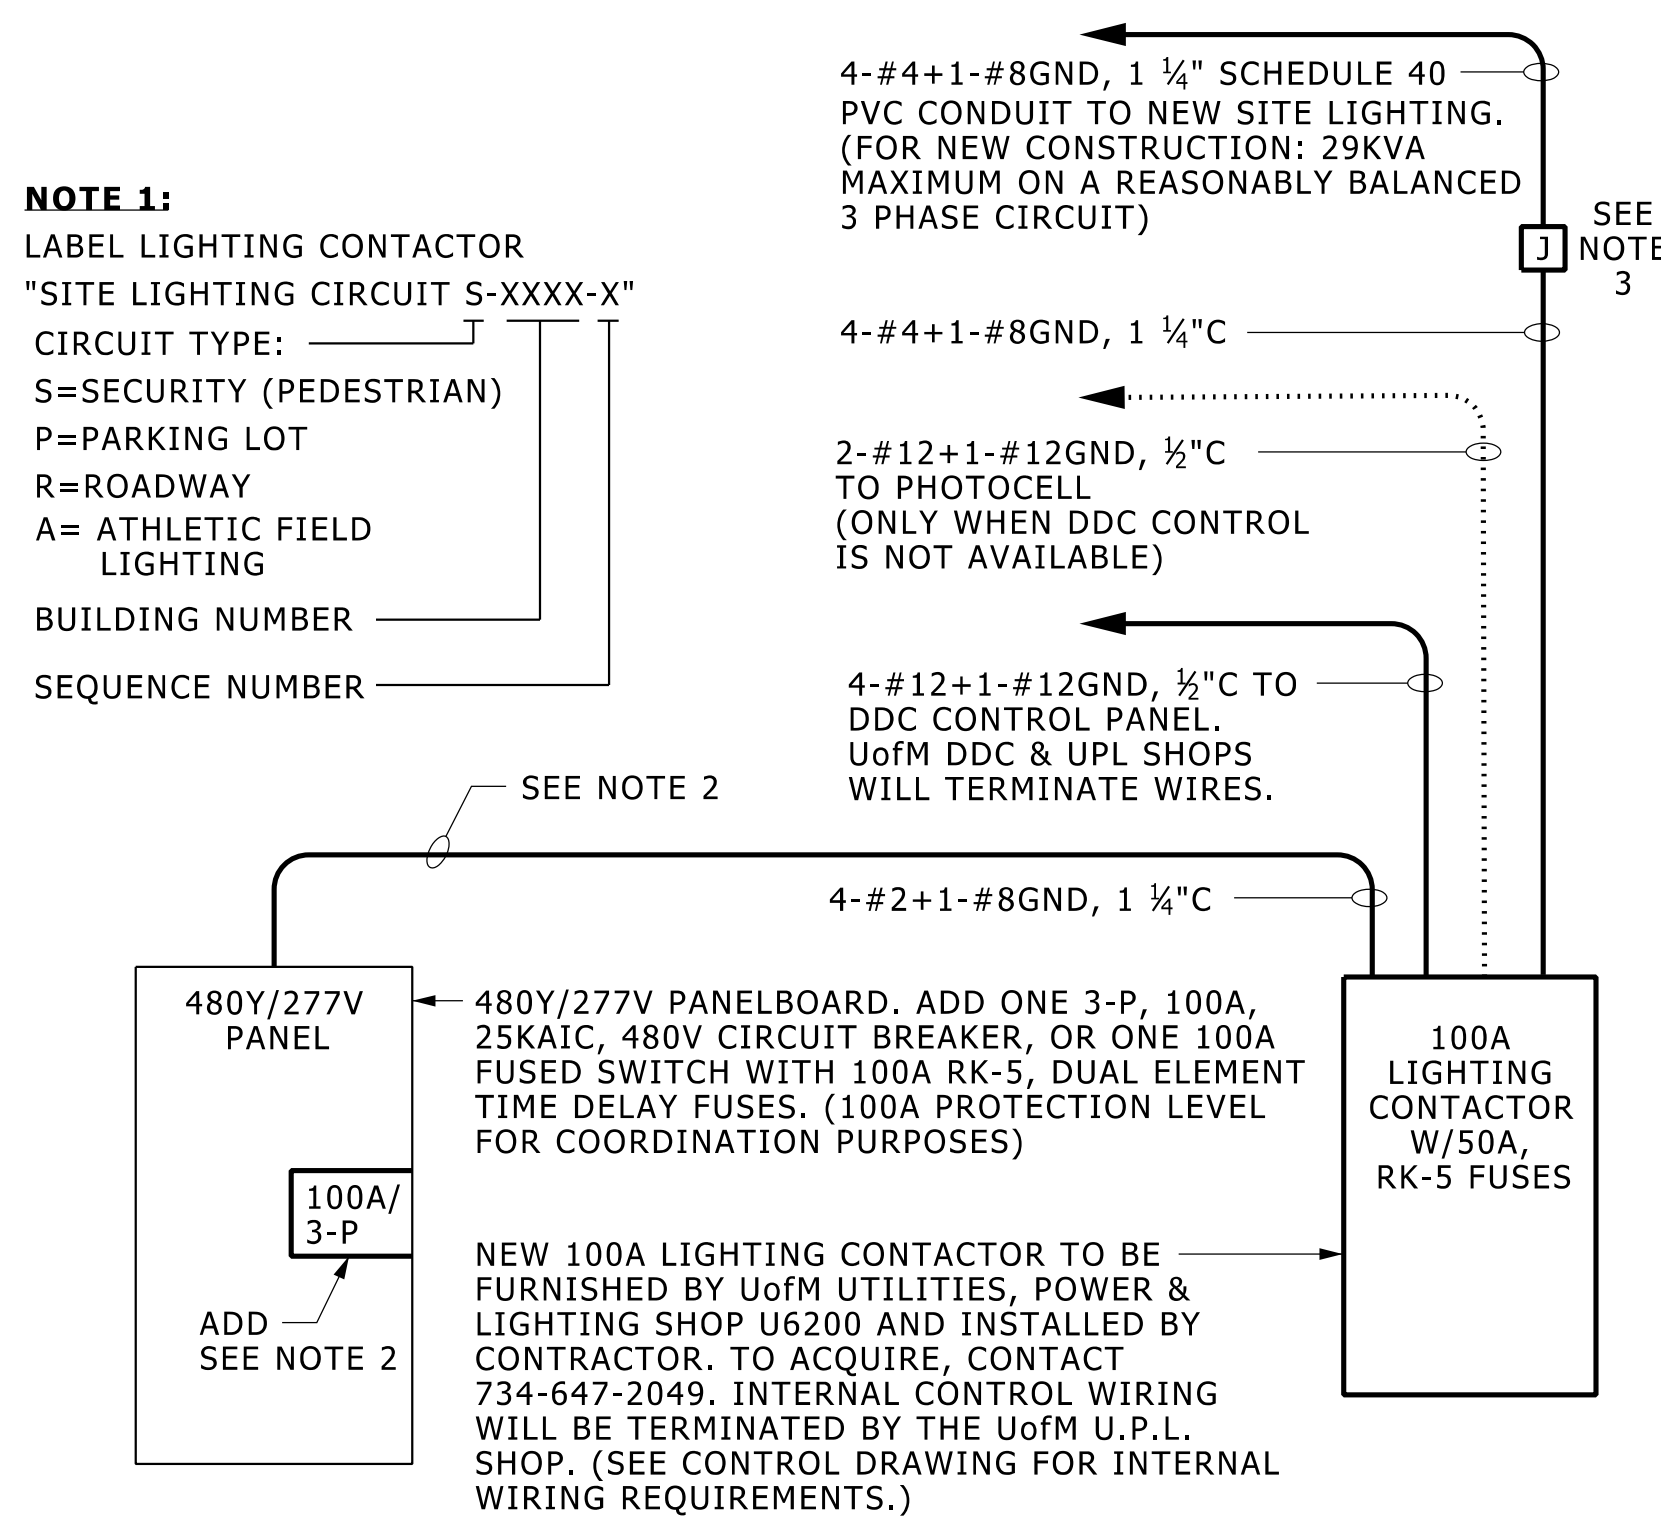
4-#4+1-#8GND, 1 ¼" SCHEDULE 40 PVC CONDUIT TO NEW SITE LIGHTING. (FOR NEW CONSTRUCTION: 29KVA MAXIMUM ON A REASONABLY BALANCED 3 PHASE CIRCUIT)

SEE NOTE 3

J

NOTE 1:

LABEL LIGHTING CONTACTOR "SITE LIGHTING CIRCUIT S-XXXX-X"

CIRCUIT TYPE:
S=SECURITY (PEDESTRIAN)
P=PARKING LOT
R=ROADWAY
A= ATHLETIC FIELD LIGHTING

BUILDING NUMBER

SEQUENCE NUMBER

4-#4+1-#8GND, 1 ¼"C

2-#12+1-#12GND, ½"C TO PHOTOCELL (ONLY WHEN DDC CONTROL IS NOT AVAILABLE)

4-#12+1-#12GND, ½"C TO DDC CONTROL PANEL. UofM DDC & UPL SHOPS WILL TERMINATE WIRES.

SEE NOTE 2

4-#2+1-#8GND, 1 ¼"C

480Y/277V PANEL

480Y/277V PANELBOARD. ADD ONE 3-P, 100A, 25KAIC, 480V CIRCUIT BREAKER, OR ONE 100A FUSED SWITCH WITH 100A RK-5, DUAL ELEMENT TIME DELAY FUSES. (100A PROTECTION LEVEL FOR COORDINATION PURPOSES)

100A LIGHTING CONTACTOR W/50A, RK-5 FUSES

100A/ 3-P

ADD SEE NOTE 2

NEW 100A LIGHTING CONTACTOR TO BE FURNISHED BY UofM UTILITIES, POWER & LIGHTING SHOP U6200 AND INSTALLED BY CONTRACTOR. TO ACQUIRE, CONTACT 734-647-2049. INTERNAL CONTROL WIRING WILL BE TERMINATED BY THE UofM U.P.L. SHOP. (SEE CONTROL DRAWING FOR INTERNAL WIRING REQUIREMENTS.)